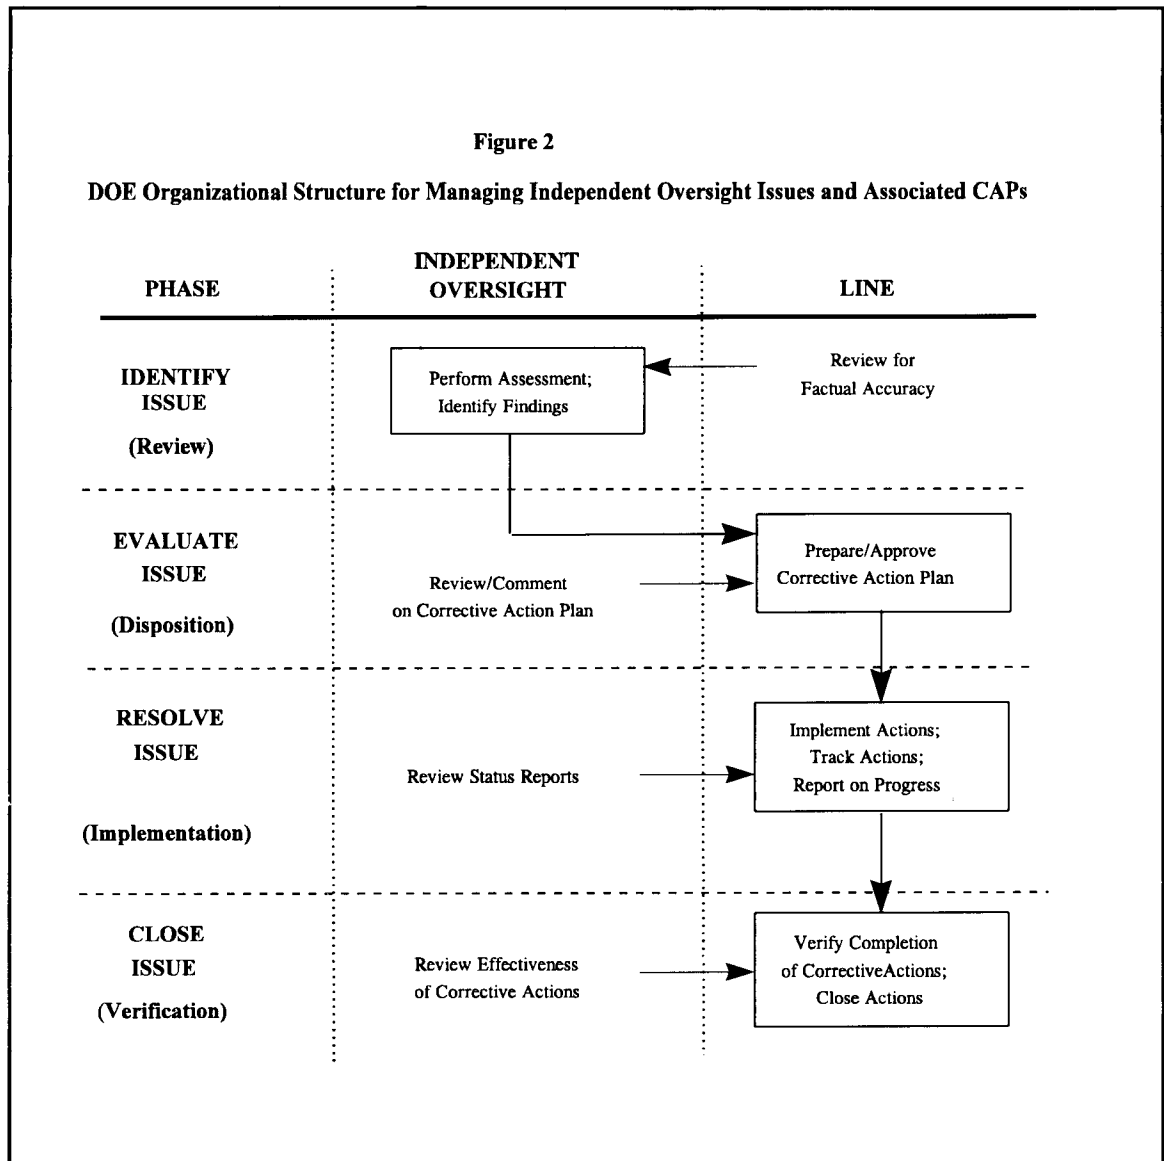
Figure 2

DOE Organizational Structure for Managing Independent Oversight Issues and Associated CAPs

PHASE

INDEPENDENT OVERSIGHT

LINE

IDENTIFY ISSUE (Review)

Perform Assessment; Identify Findings

Review for Factual Accuracy

EVALUATE ISSUE (Disposition)

Review/Comment on Corrective Action Plan

Prepare/Approve Corrective Action Plan

RESOLVE ISSUE (Implementation)

Review Status Reports

Implement Actions; Track Actions; Report on Progress

CLOSE ISSUE (Verification)

Review Effectiveness of Corrective Actions

Verify Completion of CorrectiveActions; Close Actions